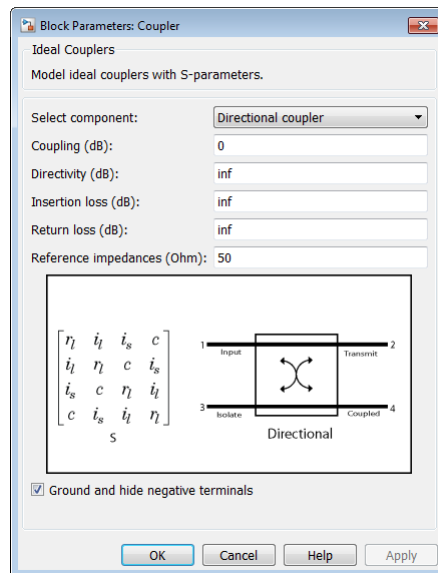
Block Parameters: Coupler

Ideal Couplers

Model ideal couplers with S-parameters.

Select component: Directional coupler

Coupling (dB): 0

Directivity (dB): inf

Insertion loss (dB): inf

Return loss (dB): inf

Reference impedances (Ohm): 50

$\begin{bmatrix} r_l & i_l & i_s & c \\ i_l & r_l & c & i_s \\ i_s & c & r_l & i_l \\ c & i_s & i_l & r_l \end{bmatrix}$

S

1 Input

2 Transmit

3 Isolate

4 Coupled

Directional

Ground and hide negative terminals

OK Cancel Help Apply